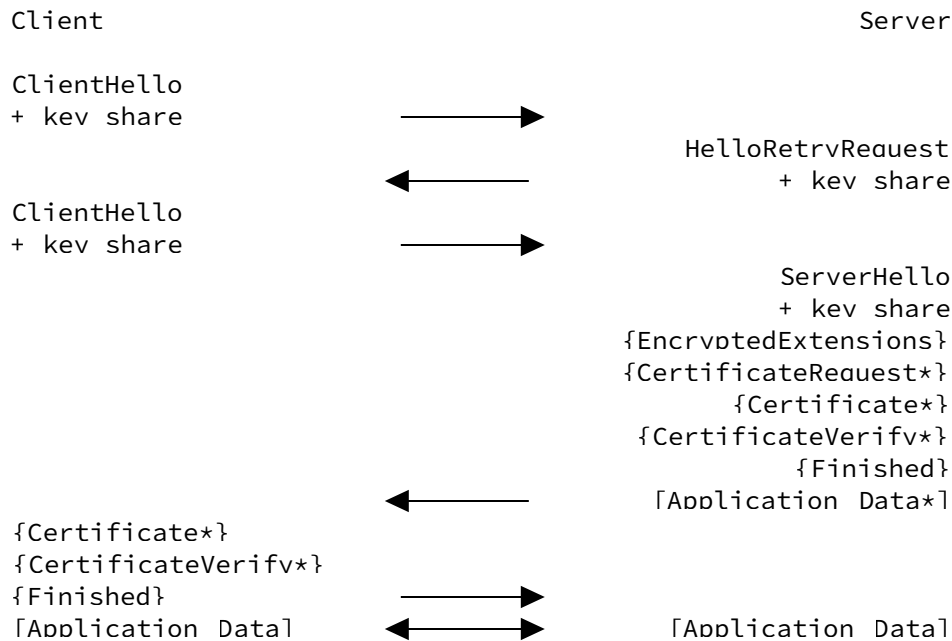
Client Server

ClientHello
+ key share

HelloRetryRequest
+ key share

ClientHello
+ key share

ServerHello
+ key share
{EncryptedExtensions}
{CertificateRequest*}
{Certificate*}
{CertificateVerify*}
{Finished}
[Application Data*]

{Certificate*}
{CertificateVerify*}
{Finished}
[Application Data] [Application Data]